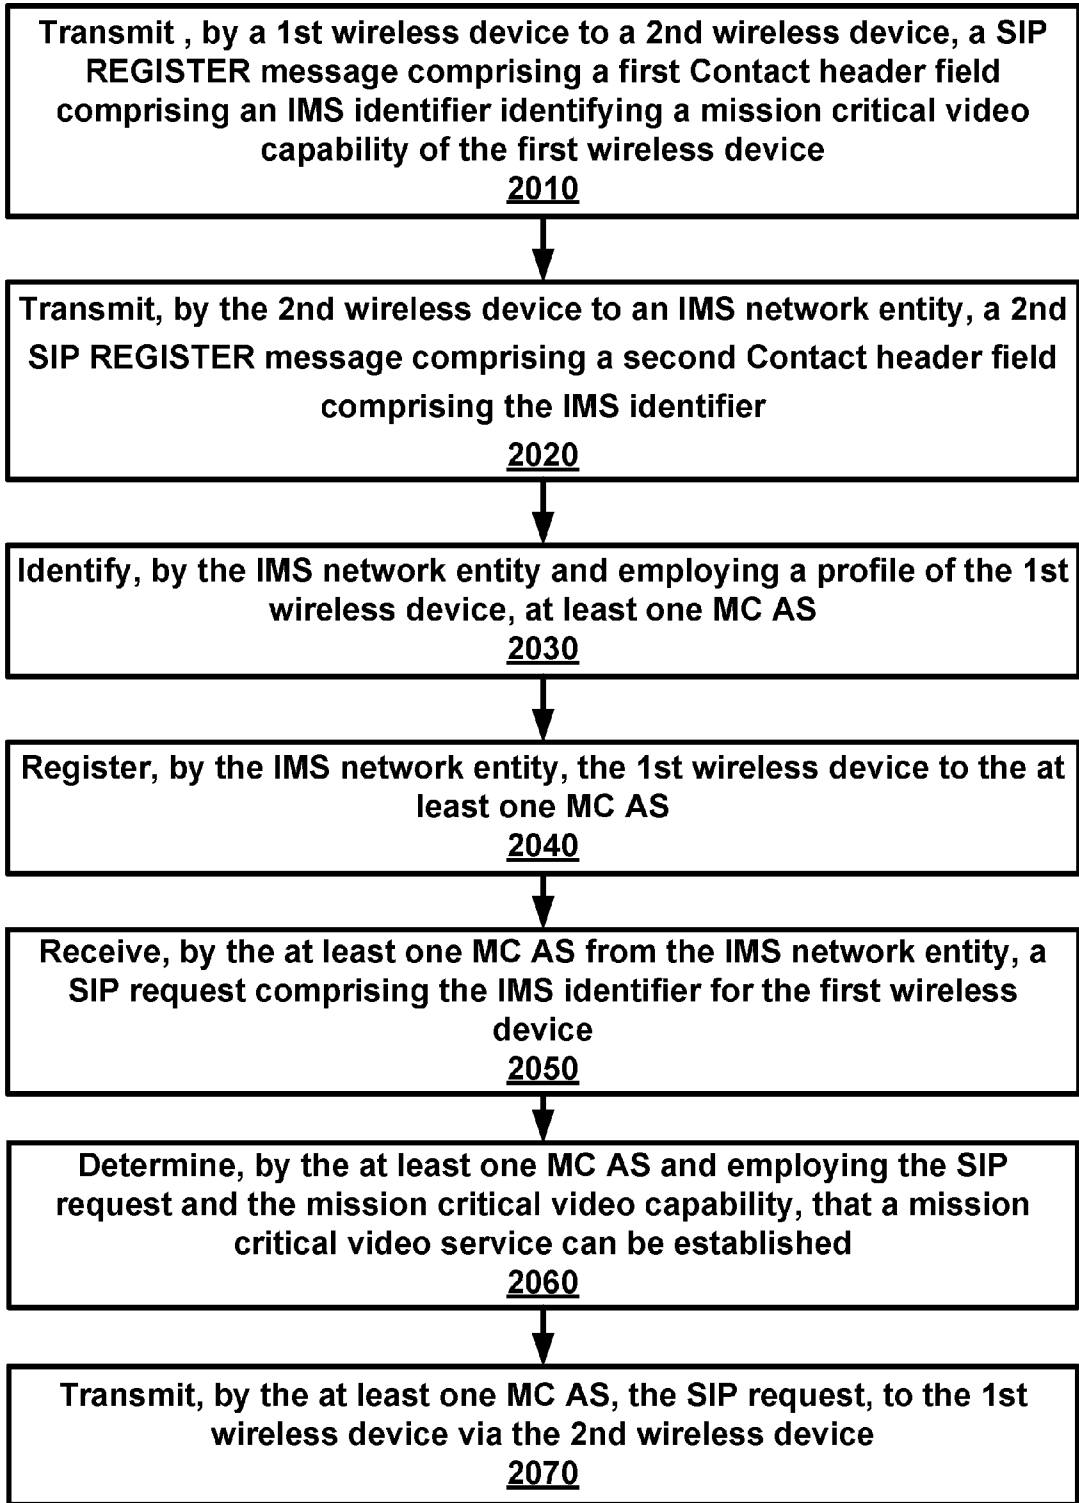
Transmit , by a 1st wireless device to a 2nd wireless device, a SIP REGISTER message comprising a first Contact header field comprising an IMS identifier identifying a mission critical video capability of the first wireless device
2010

Transmit, by the 2nd wireless device to an IMS network entity, a 2nd SIP REGISTER message comprising a second Contact header field comprising the IMS identifier
2020

Identify, by the IMS network entity and employing a profile of the 1st wireless device, at least one MC AS
2030

Register, by the IMS network entity, the 1st wireless device to the at least one MC AS
2040

Receive, by the at least one MC AS from the IMS network entity, a SIP request comprising the IMS identifier for the first wireless device
2050

Determine, by the at least one MC AS and employing the SIP request and the mission critical video capability, that a mission critical video service can be established
2060

Transmit, by the at least one MC AS, the SIP request, to the 1st wireless device via the 2nd wireless device
2070